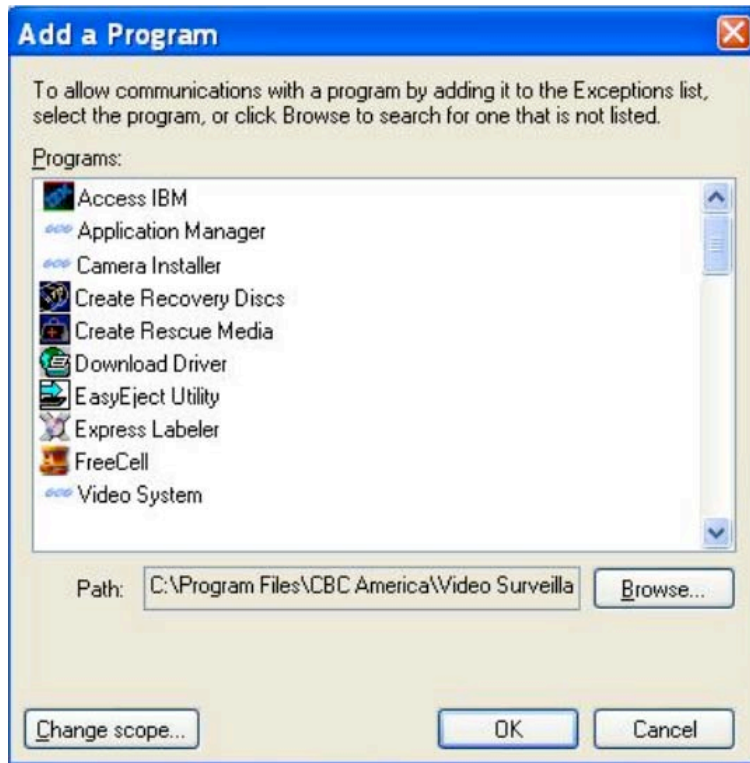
Add a Program

To allow communications with a program by adding it to the Exceptions list, select the program, or click Browse to search for one that is not listed.

Programs:

Access IBM
Application Manager
Camera Installer
Create Recovery Discs
Create Rescue Media
Download Driver
EasyEject Utility
Express Labeler
FreeCell
Video System

Path: C:\Program Files\CBC America\Video Surveilla

Browse...

Change scope...

OK

Cancel